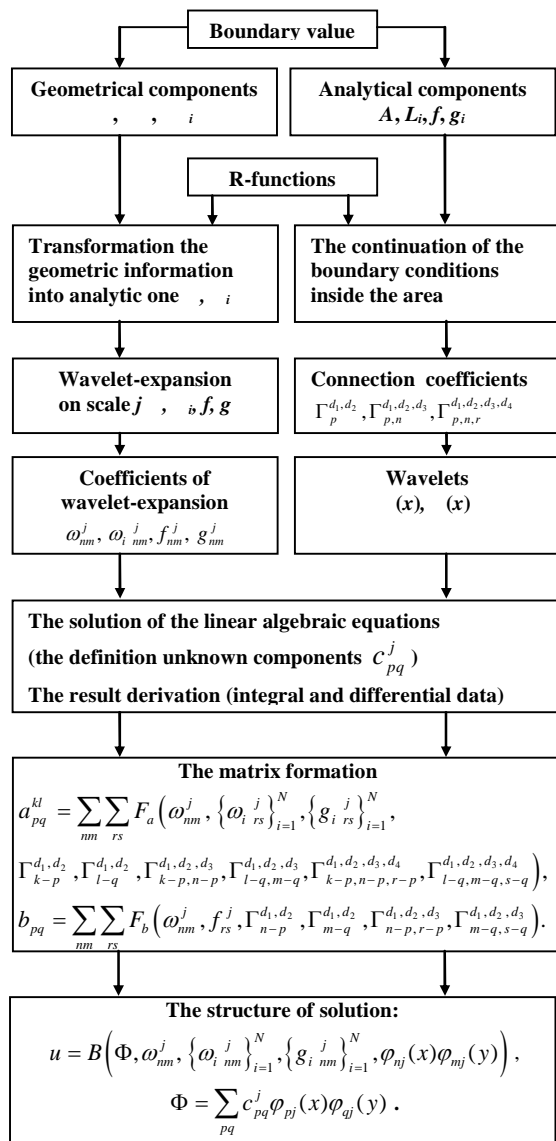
Boundary value

Geometrical components
, , $_i$

Analytical components
$A, L_i, f, g_i$

R-functions

Transformation the geometric information into analytic one , $_i$

The continuation of the boundary conditions inside the area

Wavelet-expansion on scale $j$ , $_i$, $f$, $g$

Connection coefficients
$\Gamma_p^{d_1,d_2}, \Gamma_{p,n}^{d_1,d_2,d_3}, \Gamma_{p,n,r}^{d_1,d_2,d_3,d_4}$

Coefficients of wavelet-expansion
$\omega_{nm}^j, \omega_i{}_{nm}^j, f_{nm}^j, g_{nm}^j$

Wavelets
$(x)$, $(x)$

The solution of the linear algebraic equations
(the definition unknown components $c_{pq}^j$)
The result derivation (integral and differential data)

The matrix formation
$a_{pq}^{kl} = \sum_{nm}\sum_{rs} F_a\Big(\omega_{nm}^j, \{\omega_i{}_{rs}^j\}_{i=1}^N, \{g_i{}_{rs}^j\}_{i=1}^N,$
$\Gamma_{k-p}^{d_1,d_2}, \Gamma_{l-q}^{d_1,d_2}, \Gamma_{k-p,n-p}^{d_1,d_2,d_3}, \Gamma_{l-q,m-q}^{d_1,d_2,d_3}, \Gamma_{k-p,n-p,r-p}^{d_1,d_2,d_3,d_4}, \Gamma_{l-q,m-q,s-q}^{d_1,d_2,d_3,d_4}\Big),$
$b_{pq} = \sum_{nm}\sum_{rs} F_b\Big(\omega_{nm}^j, f_{rs}^j, \Gamma_{n-p}^{d_1,d_2}, \Gamma_{m-q}^{d_1,d_2}, \Gamma_{n-p,r-p}^{d_1,d_2,d_3}, \Gamma_{m-q,s-q}^{d_1,d_2,d_3}\Big).$

The structure of solution:
$u = B\Big(\Phi, \omega_{nm}^j, \{\omega_i{}_{nm}^j\}_{i=1}^N, \{g_i{}_{nm}^j\}_{i=1}^N, \varphi_{nj}(x)\varphi_{mj}(y)\Big),$
$\Phi = \sum_{pq} c_{pq}^j \varphi_{pj}(x)\varphi_{qj}(y)$ .